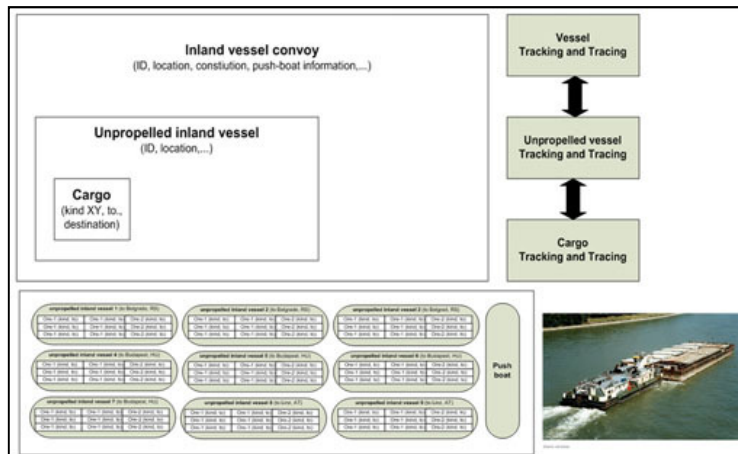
Inland vessel convoy
(ID, location, constiution, push-boat information,...)

Unpropelled inland vessel
(ID, location,...)

Cargo
(kind XY, to., destination)

Vessel
Tracking and Tracing

Unpropelled vessel
Tracking and Tracing

Cargo
Tracking and Tracing

unpropelled inland vessel 1 (to Belgrade, RS)

unpropelled inland vessel 2 (to Belgrade, RS)

unpropelled inland vessel 3 (to Belgrade, RS)

unpropelled inland vessel 4 (to Budapest, HU)

unpropelled inland vessel 5 (to Budapest, HU)

unpropelled inland vessel 6 (to Budapest, HU)

unpropelled inland vessel 7 (to Budapest, HU)

unpropelled inland vessel 8 (to Linz, AT)

unpropelled inland vessel 9 (to Linz, AT)

Push boat

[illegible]